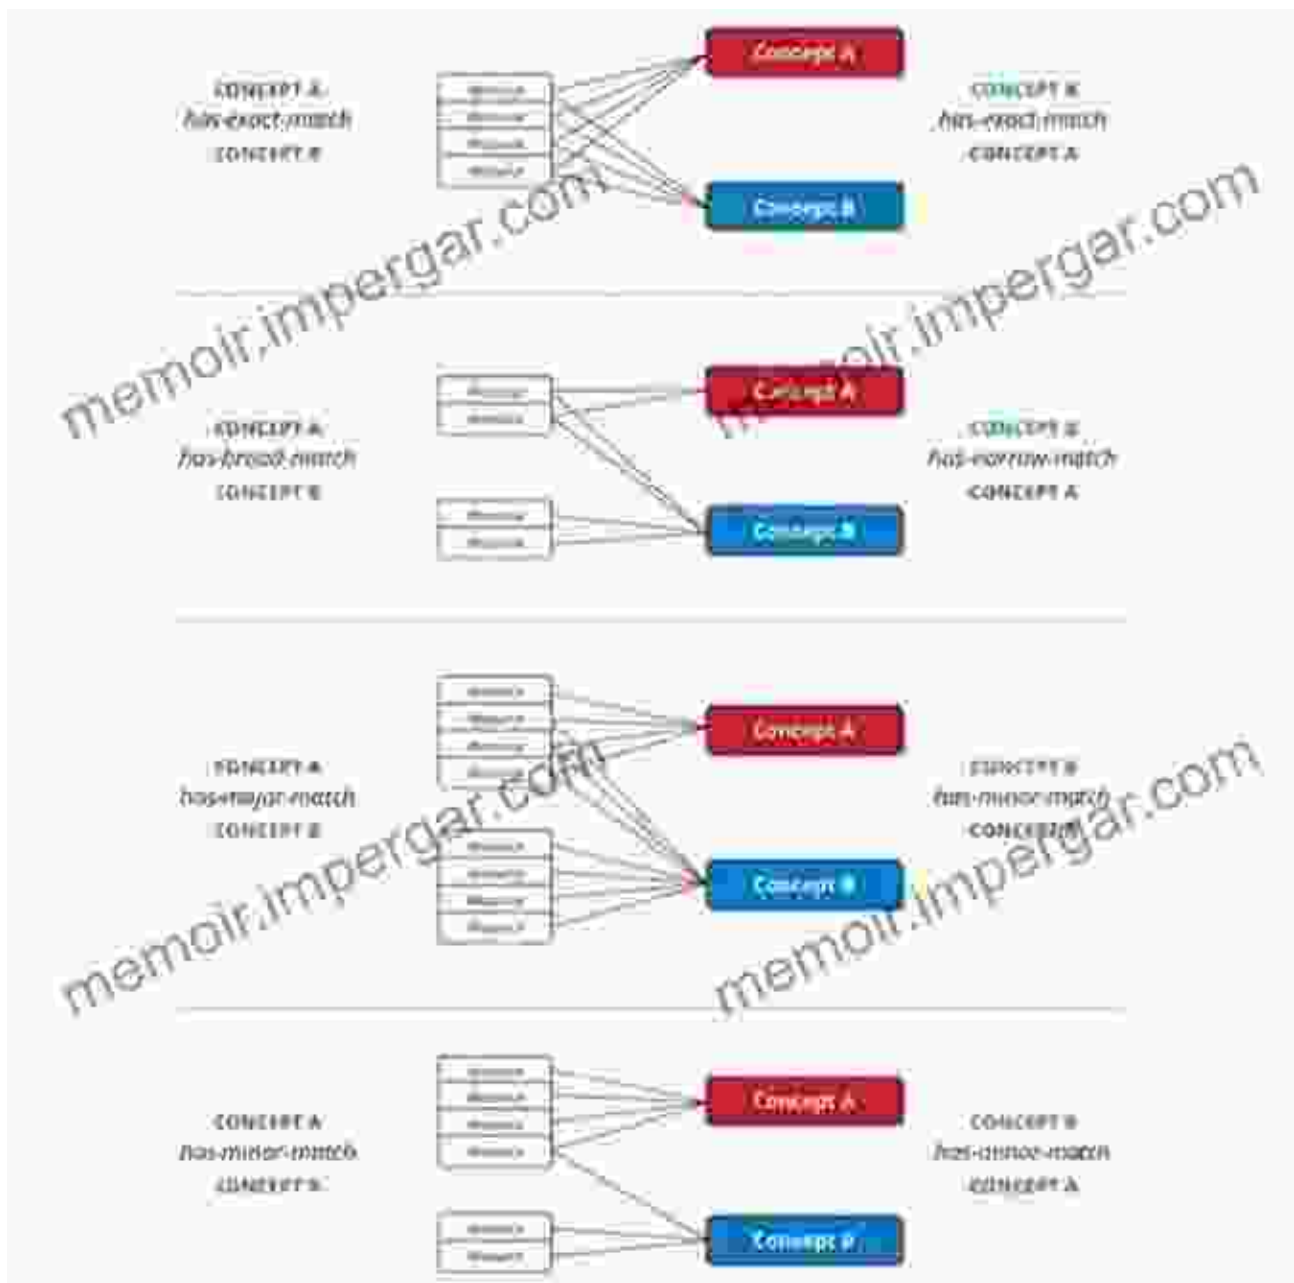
CONCEPT A
has-exact-match
CONCEPT B

Resource
Resource
Resource
Resource

Concept A

Concept B

CONCEPT B
has-exact-match
CONCEPT A

memoir.impergar.com

CONCEPT A
has-broad-match
CONCEPT B

Resource
Resource

Resource
Resource

Concept A

Concept B

CONCEPT B
has-narrow-match
CONCEPT A

memoir.impergar.com

CONCEPT A
has-major-match
CONCEPT B

Resource
Resource
Resource
Resource

Resource
Resource
Resource
Resource

Concept A

Concept B

CONCEPT B
has-minor-match
CONCEPT A

memoir.impergar.com

memoir.impergar.com

CONCEPT A
has-minor-match
CONCEPT B

Resource
Resource
Resource
Resource

Resource
Resource

Concept A

Concept B

CONCEPT B
has-minor-match
CONCEPT A